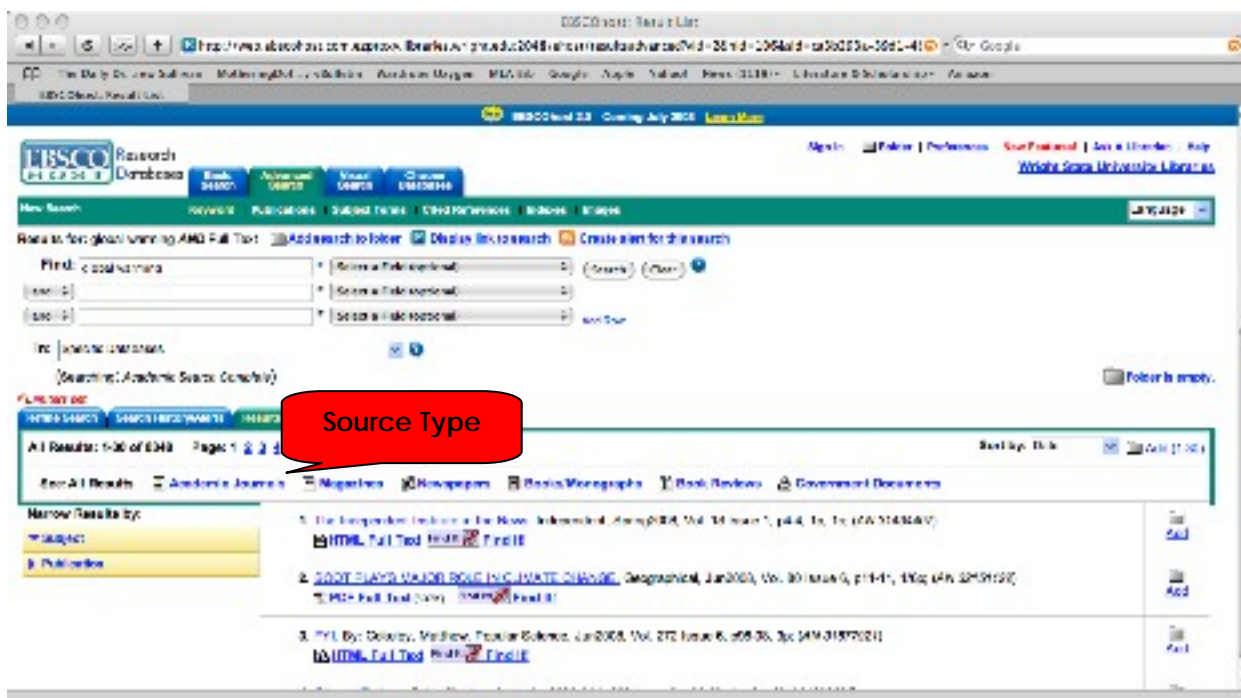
EBSCOhost: Result List

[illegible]

EBSCOhost: Result List

EBSCOhost 2.0 Coming July 2008 Learn More

EBSCO Research Databases

Basic Search | Advanced Search | Visual Search | Choose Databases

Sign In | Folder | Preferences | New Features! | Ask a Librarian | Help

Wright State University Libraries

New Search | Keyword | Publications | Subject Terms | Cited References | Indexes | Images

Language

Results for: global warming AND Full Text | Add search to folder | Display link to search | Create alert for this search

Find: global warming | Select a Field (optional) | Search | Clear

and | Select a Field (optional)

and | Select a Field (optional) | Add Row

in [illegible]

(Searching: Academic Search Complete)

Folder is empty.

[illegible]

Refine Search | Search History/Alerts | Results

Source Type

All Results: 1-30 of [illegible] Page: 1 2 3 4

Sort by: Date | Add (1-30)

See All Results | Academic Journals | Magazines | Newspapers | Books/Monographs | Book Reviews | Government Documents

Narrow Results by:

Subject

Publication

1. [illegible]
HTML Full Text | Find it
Add

2. SOOT PLAYS MAJOR ROLE IN CLIMATE CHANGE. Geographical, Jun2008, Vol. 80 Issue 6, p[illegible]
PDF Full Text | Find it
Add

3. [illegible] By: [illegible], Matthew. Popular Science, Jun2008, Vol. 272 Issue 6, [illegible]
HTML Full Text | Find it
Add